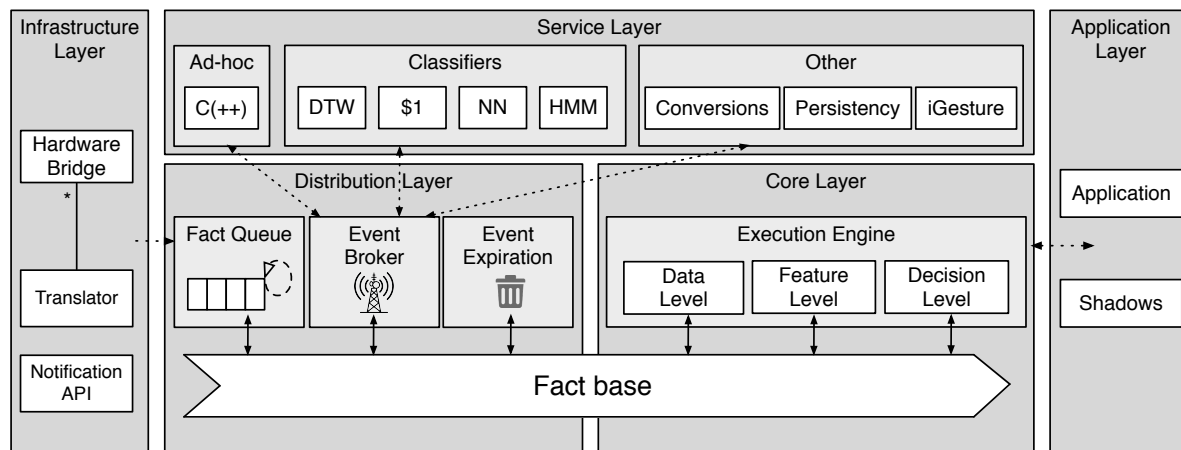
Infrastructure Layer

Hardware Bridge

*

Translator

Notification API

Service Layer

Ad-hoc

C(++)

Classifiers

DTW

\$1

NN

HMM

Other

Conversions

Persistency

iGesture

Distribution Layer

Fact Queue

Event Broker

Event Expiration

Core Layer

Execution Engine

Data Level

Feature Level

Decision Level

Fact base

Application Layer

Application

Shadows